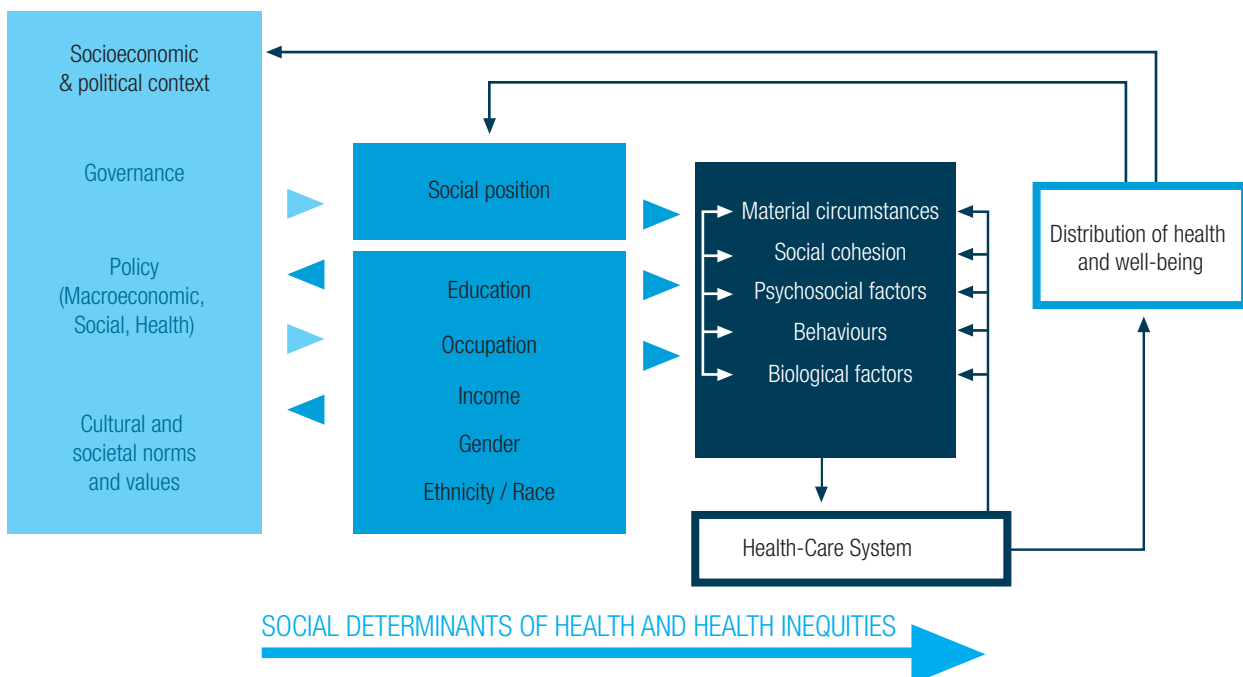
Socioeconomic & political context

Governance

Policy (Macroeconomic, Social, Health)

Cultural and societal norms and values

Social position

Education

Occupation

Income

Gender

Ethnicity / Race

Material circumstances

Social cohesion

Psychosocial factors

Behaviours

Biological factors

Health-Care System

Distribution of health and well-being

SOCIAL DETERMINANTS OF HEALTH AND HEALTH INEQUITIES